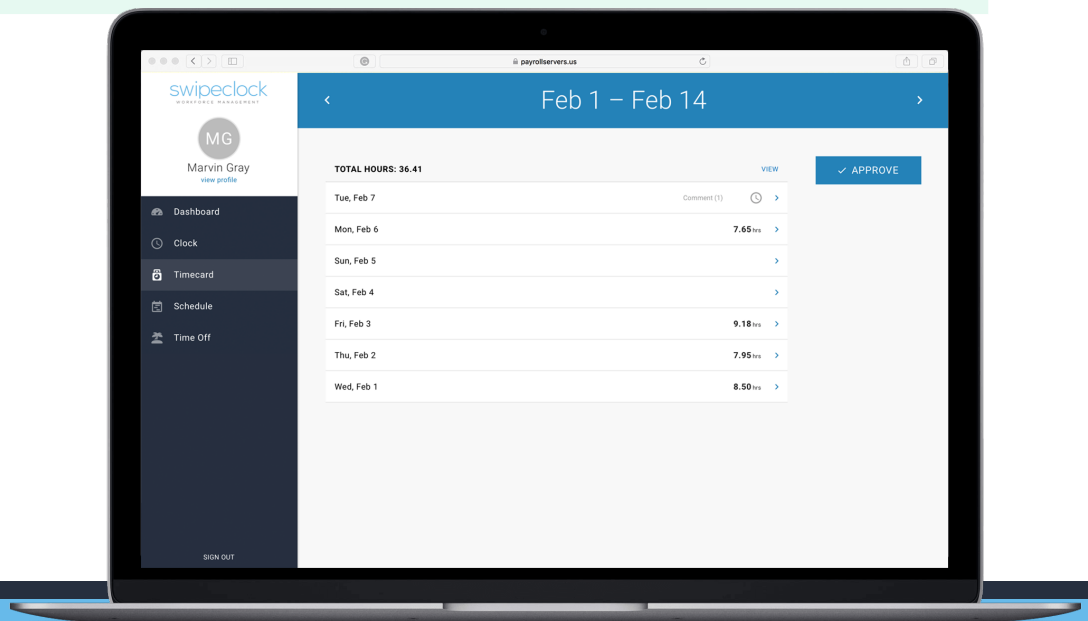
payrollservers.us

swipeclock
WORKFORCE MANAGEMENT

MG

Marvin Gray
view profile

Dashboard

Clock

Timecard

Schedule

Time Off

SIGN OUT

‹ Feb 1 – Feb 14 ›

TOTAL HOURS: 36.41

VIEW

✓ APPROVE

| | |
|---|---|
| Tue, Feb 7 | Comment (1) › |
| Mon, Feb 6 | 7.65 hrs › |
| Sun, Feb 5 | › |
| Sat, Feb 4 | › |
| Fri, Feb 3 | 9.18 hrs › |
| Thu, Feb 2 | 7.95 hrs › |
| Wed, Feb 1 | 8.50 hrs › |